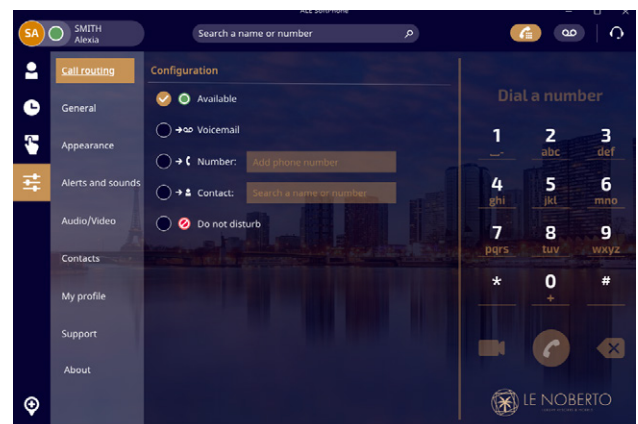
ALE Softphone

SA SMITH Alexia

Search a name or number

Call routing
General
Appearance
Alerts and sounds
Audio/Video
Contacts
My profile
Support
About

Configuration

Available

Voicemail

Number: Add phone number

Contact: Search a name or number

Do not disturb

Dial a number

| 1 | 2 abc | 3 def |
|---|---|---|
| 4 ghi | 5 jkl | 6 mno |
| 7 pqrs | 8 tuv | 9 wxyz |
| * | 0 + | # |

LE NOBERTO